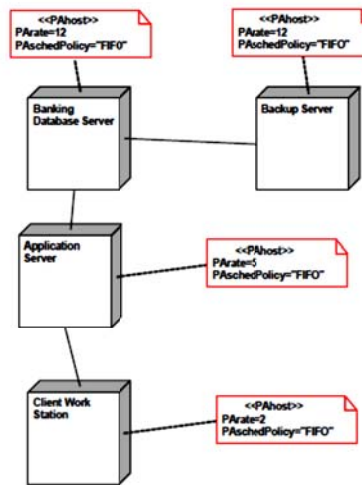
<<PAhost>>
PArate=12
PAschedPolicy="FIFO"

<<PAhost>>
PArate=12
PAschedPolicy="FIFO"

Banking Database Server

Backup Server

Application Server

<<PAhost>>
PArate=5
PAschedPolicy="FIFO"

Client Work Station

<<PAhost>>
PArate=2
PAschedPolicy="FIFO"